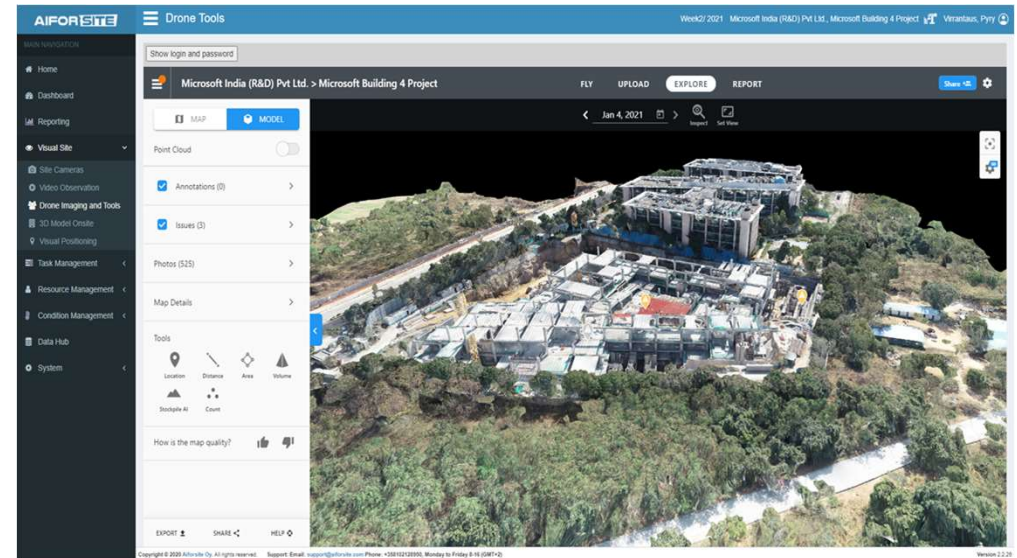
AIFORSITE

Drone Tools

Week2/ 2021 Microsoft India (R&D) Pvt Ltd., Microsoft Building 4 Project Virrantaus, Pyry

MAIN NAVIGATION

Home

Dashboard

Reporting

Visual Site

Site Cameras

Video Observation

Drone Imaging and Tools

3D Model Onsite

Visual Positioning

Task Management

Resource Management

Condition Management

Data Hub

System

Show login and password

Microsoft India (R&D) Pvt Ltd. > Microsoft Building 4 Project

FLY UPLOAD EXPLORE REPORT

Share

MAP MODEL

Point Cloud

Annotations (0)

Issues (3)

Photos (525)

Map Details

Tools

Location Distance Area Volume

Stockpile AI Count

How is the map quality?

EXPORT SHARE HELP

Jan 4, 2021

Inspect Set View

Copyright © 2020 Aiforsite Oy. All rights reserved. Support: Email: support@aiforsite.com Phone: +358102120990, Monday to Friday 8-16 (GMT+2)

Version 2.2.29